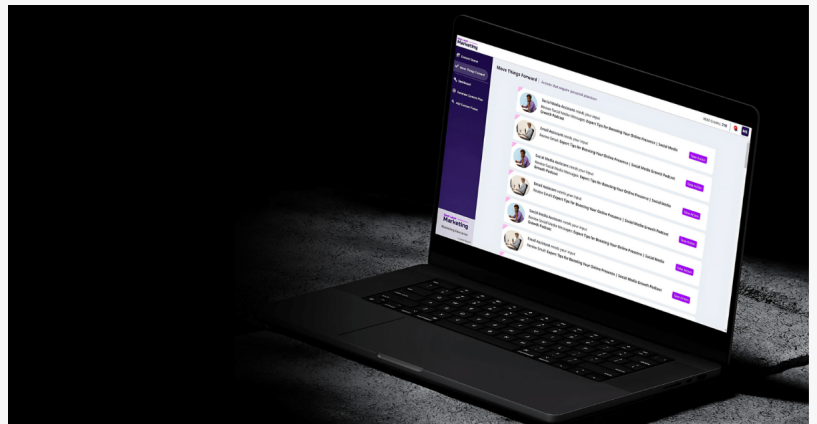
Marketing

Move Things Forward

Social Media Assistant needs your input
Expert Tips for Boosting Your Online Presence | Social Media Growth Podcast

Email Assistant needs your input
Expert Tips for Boosting Your Online Presence | Social Media Growth Podcast

Social Media Assistant needs your input
Expert Tips for Boosting Your Online Presence | Social Media Growth Podcast

Email Assistant needs your input
Expert Tips for Boosting Your Online Presence | Social Media Growth Podcast

Social Media Assistant needs your input
Expert Tips for Boosting Your Online Presence | Social Media Growth Podcast

Email Assistant needs your input
Expert Tips for Boosting Your Online Presence | Social Media Growth Podcast

Take Action
Take Action
Take Action
Take Action
Take Action

Marketing